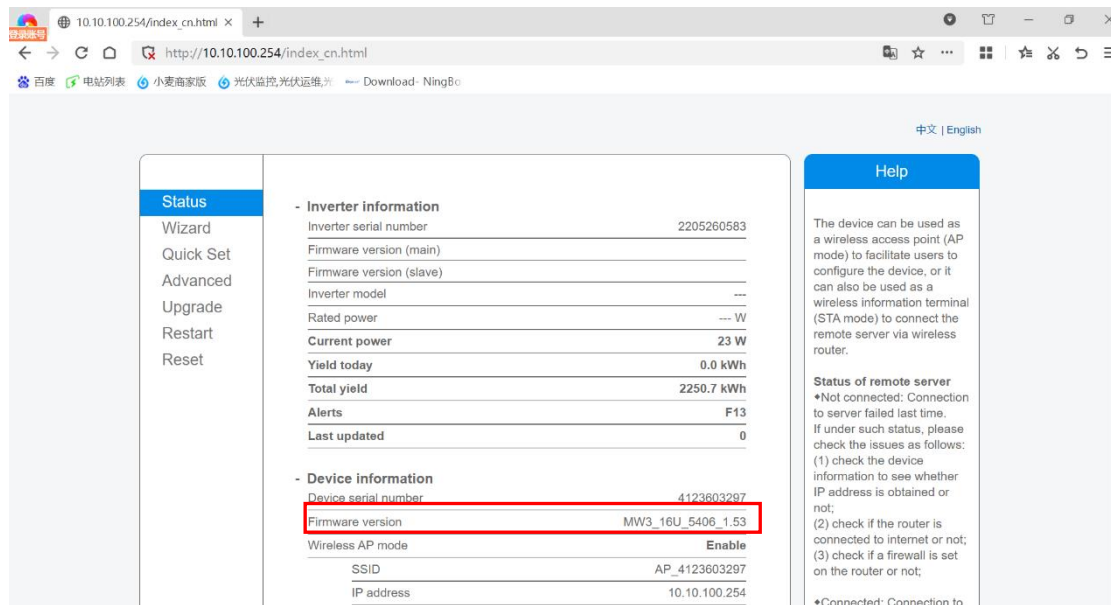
登录账号 10.10.100.254/index_cn.html × +

http://10.10.100.254/index_cn.html

百度 电站列表 小麦商家版 光伏监控,光伏运维,光 Download- NingBo

中文 | English

Status
Wizard
Quick Set
Advanced
Upgrade
Restart
Reset

- Inverter information

| | |
|---|---|
| Inverter serial number | 2205260583 |
| Firmware version (main) | |
| Firmware version (slave) | |
| Inverter model | --- |
| Rated power | --- W |
| Current power | 23 W |
| Yield today | 0.0 kWh |
| Total yield | 2250.7 kWh |
| Alerts | F13 |
| Last updated | 0 |

- Device information

| | |
|---|---|
| Device serial number | 4123603297 |
| Firmware version | MW3_16U_5406_1.53 |
| Wireless AP mode | Enable |
| SSID | AP_4123603297 |
| IP address | 10.10.100.254 |

Help

The device can be used as a wireless access point (AP mode) to facilitate users to configure the device, or it can also be used as a wireless information terminal (STA mode) to connect the remote server via wireless router.

Status of remote server
◆Not connected: Connection to server failed last time.
If under such status, please check the issues as follows:
(1) check the device information to see whether IP address is obtained or not;
(2) check if the router is connected to internet or not;
(3) check if a firewall is set on the router or not;

◆Connected: Connection to